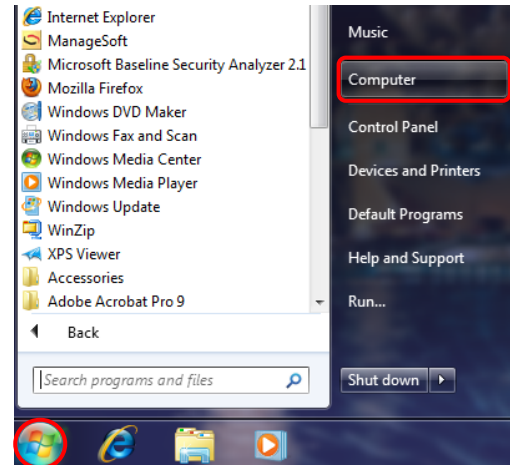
Internet Explorer
ManageSoft
Microsoft Baseline Security Analyzer 2.1
Mozilla Firefox
Windows DVD Maker
Windows Fax and Scan
Windows Media Center
Windows Media Player
Windows Update
WinZip
XPS Viewer
Accessories
Adobe Acrobat Pro 9
Back
Search programs and files

Music
Computer
Control Panel
Devices and Printers
Default Programs
Help and Support
Run...
Shut down